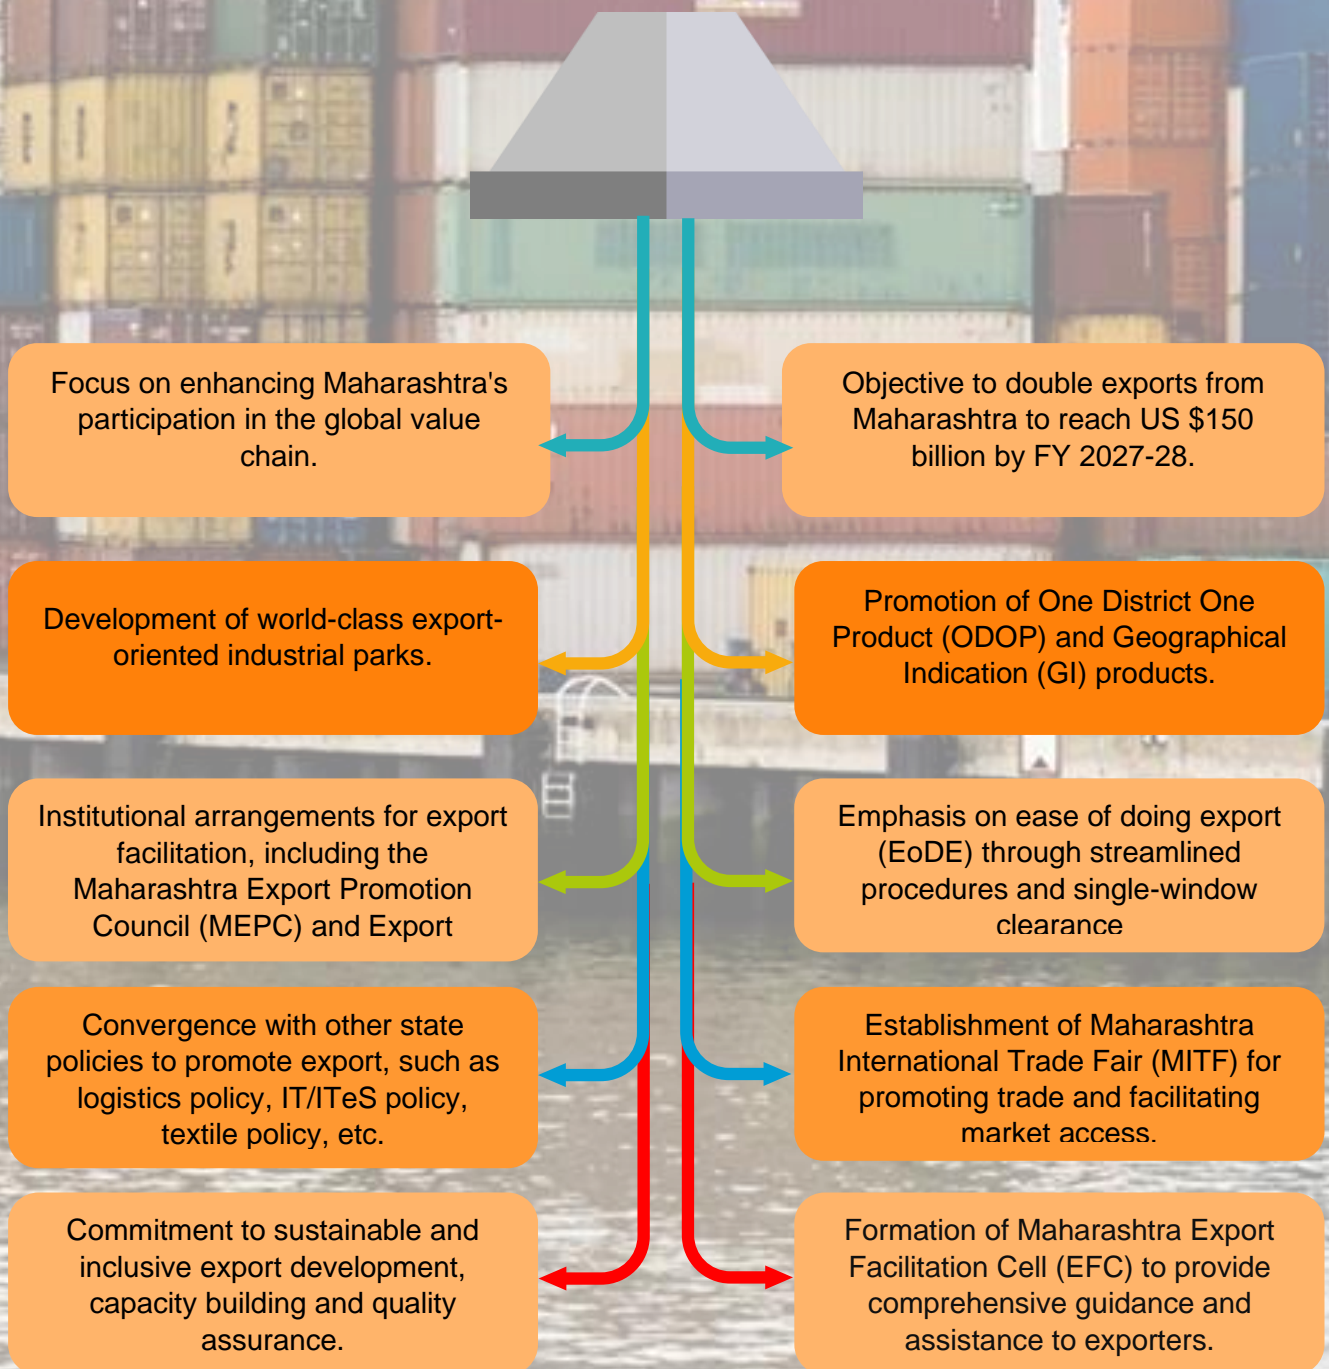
Focus on enhancing Maharashtra's participation in the global value chain.

Objective to double exports from Maharashtra to reach US $150 billion by FY 2027-28.

Development of world-class export-oriented industrial parks.

Promotion of One District One Product (ODOP) and Geographical Indication (GI) products.

Institutional arrangements for export facilitation, including the Maharashtra Export Promotion Council (MEPC) and Export

Emphasis on ease of doing export (EoDE) through streamlined procedures and single-window clearance

Convergence with other state policies to promote export, such as logistics policy, IT/ITeS policy, textile policy, etc.

Establishment of Maharashtra International Trade Fair (MITF) for promoting trade and facilitating market access.

Commitment to sustainable and inclusive export development, capacity building and quality assurance.

Formation of Maharashtra Export Facilitation Cell (EFC) to provide comprehensive guidance and assistance to exporters.